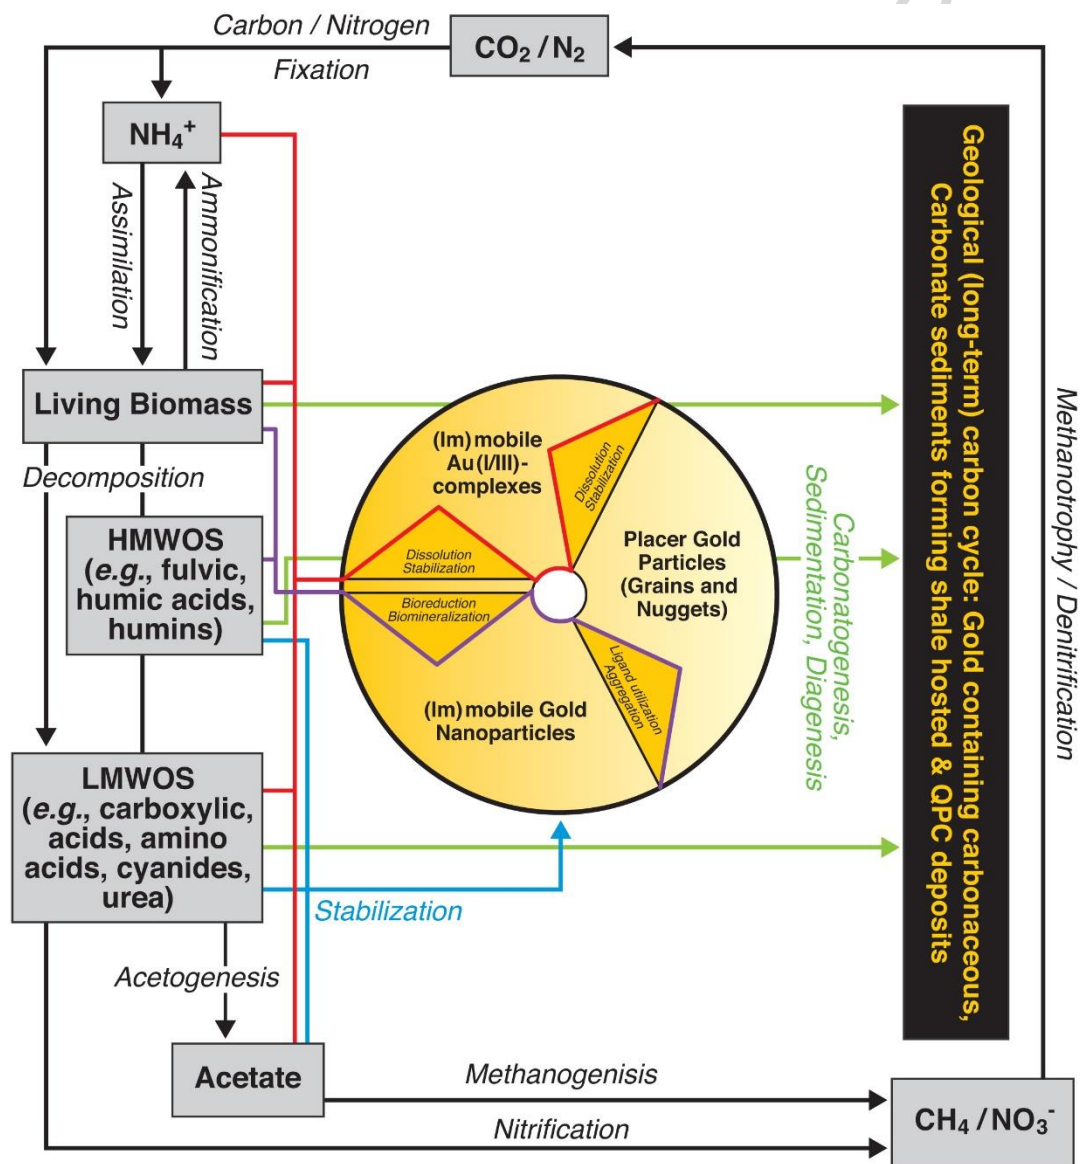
Carbon / Nitrogen
Fixation
$CO_2 / N_2$
$NH_4^+$
Assimilation
Ammonification
Living Biomass
Decomposition
HMWOS (e.g., fulvic, humic acids, humins)
LMWOS (e.g., carboxylic, acids, amino acids, cyanides, urea)
Acetogenesis
Acetate
Stabilization
(Im)mobile Au(I/III)-complexes
Dissolution Stabilization
Dissolution Stabilization
Bioreduction Biomineralization
Placer Gold Particles (Grains and Nuggets)
Ligand utilization Aggregation
(Im)mobile Gold Nanoparticles
Carbonatogenesis, Sedimentation, Diagenesis
Geological (long-term) carbon cycle: Gold containing carbonaceous, Carbonate sediments forming shale hosted & QPC deposits
Methanotrophy / Denitrification
Methanogenisis
Nitrification
$CH_4 / NO_3^-$